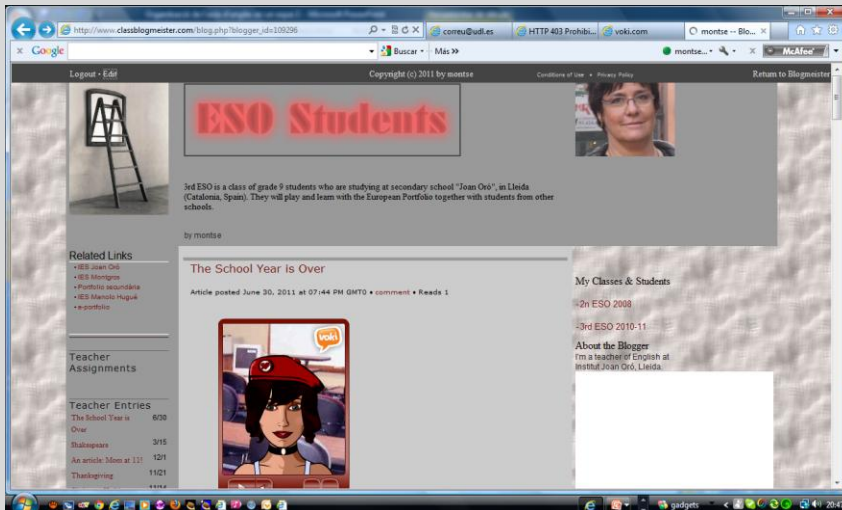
http://www.classblogmeister.com/blog.php?blogger_id=109296
correu@udl.es
HTTP 403 Prohibi...
voki.com
montse -- Blo...
Google
Buscar
Más »
montse...
McAfee

Logout • Edit
Copyright (c) 2011 by montse
Conditions of Use • Privacy Policy
Return to Blogmeister

ESO Students

3rd ESO is a class of grade 9 students who are studying at secondary school "Joan Oró", in Lleida (Catalonia, Spain). They will play and learn with the European Portfolio together with students from other schools.

by montse

Related Links
• IES Joan Oró
• IES Montgrós
• Portfolio secundària
• IES Manolo Hugué
• e-portfolio

Teacher Assignments

Teacher Entries
The School Year is Over 6/30
Shakespeare 3/15
An article: Mom at 11! 12/1
Thanksgiving 11/21

The School Year is Over

Article posted June 30, 2011 at 07:44 PM GMT0 • comment • Reads 1

voki

My Classes & Students

-2n ESO 2008

-3rd ESO 2010-11

About the Blogger
I'm a teacher of English at Institut Joan Oró, Lleida.

gadgets
20:4